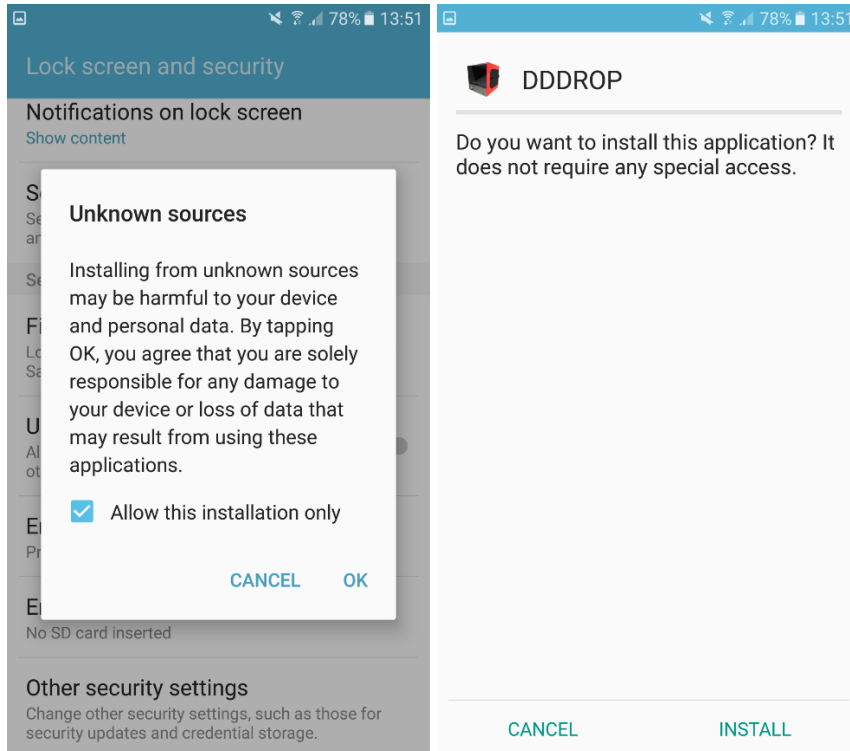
78% 13:51

Lock screen and security

Notifications on lock screen
Show content

S
Se
ar

Se

Fi
Lo
Sa

U
Al
ot

Er
Pr

Er
No SD card inserted

Other security settings
Change other security settings, such as those for security updates and credential storage.

Unknown sources

Installing from unknown sources may be harmful to your device and personal data. By tapping OK, you agree that you are solely responsible for any damage to your device or loss of data that may result from using these applications.

Allow this installation only

CANCEL OK

78% 13:51

DDDROP

Do you want to install this application? It does not require any special access.

CANCEL INSTALL